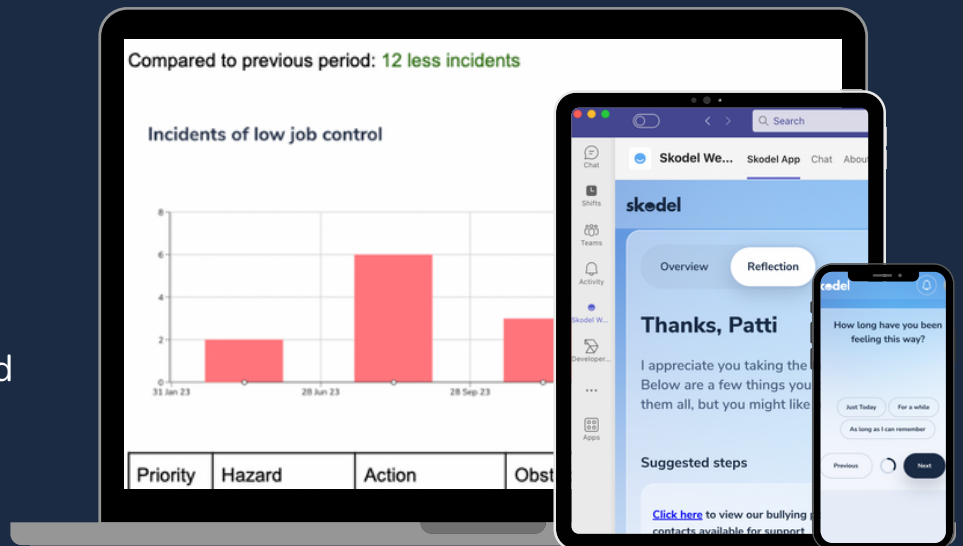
d

Compared to previous period: 12 less incidents

Incidents of low job control

8
6
4
2
0
31 Jan 23
28 Jun 23
28 Sep 23

| Priority | Hazard | Action | Obst |
|---|---|---|---|

Search

Chat
Shifts
Teams
Activity
Skodel W...
Developer...
...
Apps

Skodel We... Skodel App Chat About

skodel

Overview Reflection

Thanks, Patti

I appreciate you taking the
Below are a few things you
them all, but you might like

Suggested steps

Click here to view our bullying
contacts available for support

skodel

How long have you been feeling this way?

Just Today
For a while
As long as I can remember

Previous
Next